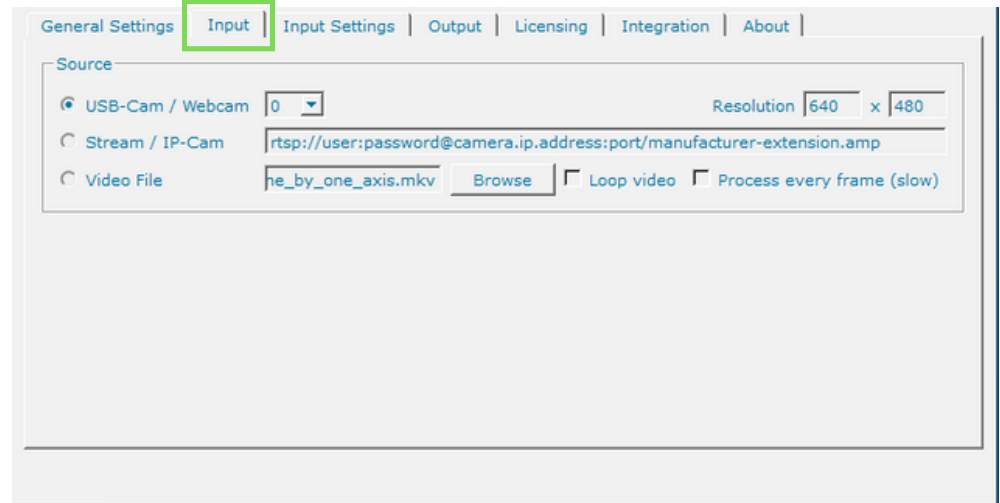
General Settings | Input | Input Settings | Output | Licensing | Integration | About

Source

USB-Cam / Webcam 0 Resolution 640 x 480

Stream / IP-Cam rtsp://user:password@camera.ip.address:port/manufacturer-extension.amp

Video File ne_by_one_axis.mkv Browse Loop video Process every frame (slow)